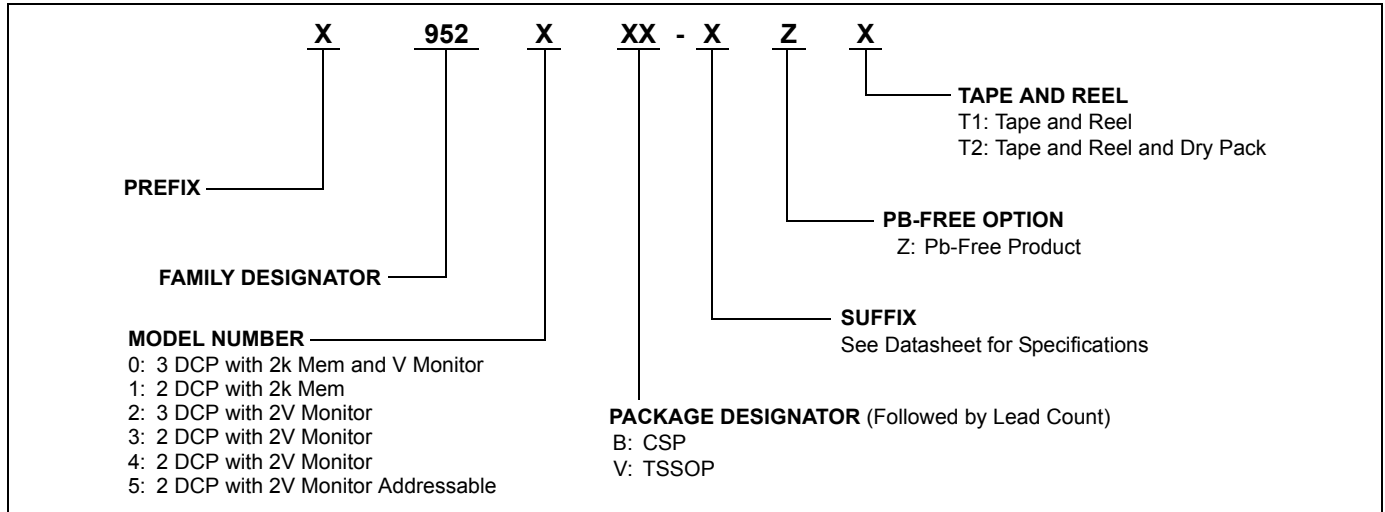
X 952 X XX - X Z X

TAPE AND REEL
T1: Tape and Reel
T2: Tape and Reel and Dry Pack

PREFIX

PB-FREE OPTION
Z: Pb-Free Product

FAMILY DESIGNATOR

SUFFIX
See Datasheet for Specifications

MODEL NUMBER
0: 3 DCP with 2k Mem and V Monitor
1: 2 DCP with 2k Mem
2: 3 DCP with 2V Monitor
3: 2 DCP with 2V Monitor
4: 2 DCP with 2V Monitor
5: 2 DCP with 2V Monitor Addressable

PACKAGE DESIGNATOR (Followed by Lead Count)
B: CSP
V: TSSOP